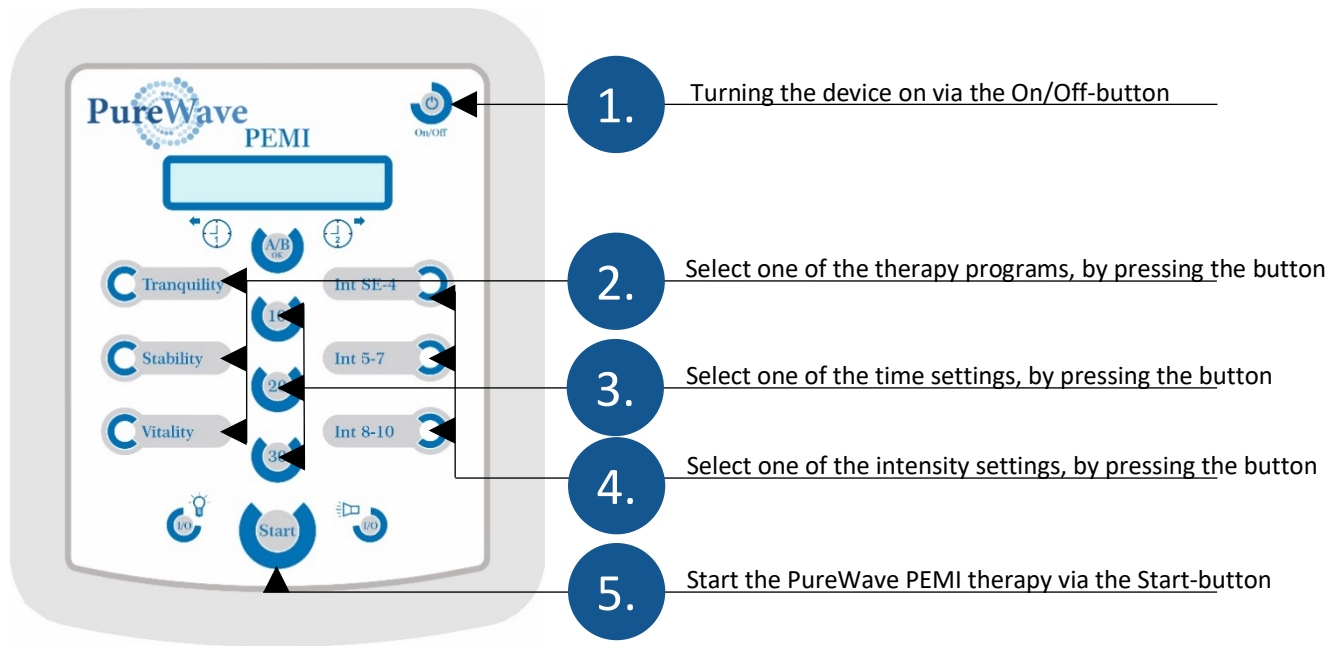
PureWave
PEMI

On/Off

A/B
OK

Tranquility
Stability
Vitality

10
20
30

Int SE-4
Int 5-7
Int 8-10

I/O
Start
I/O

1. Turning the device on via the On/Off-button

2. Select one of the therapy programs, by pressing the button

3. Select one of the time settings, by pressing the button

4. Select one of the intensity settings, by pressing the button

5. Start the PureWave PEMI therapy via the Start-button